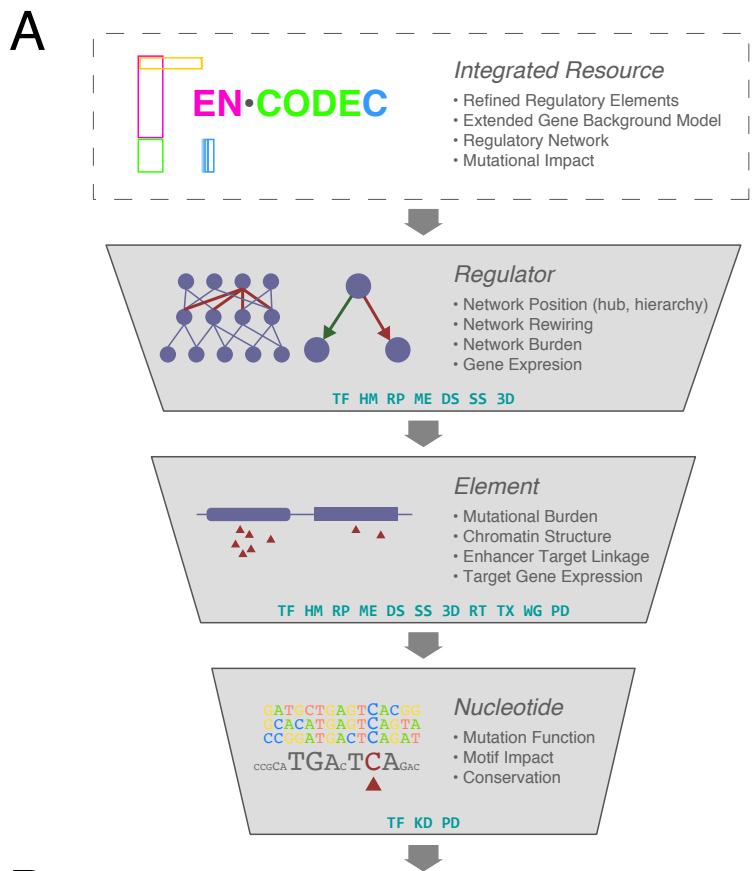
A

EN•CODEC

Integrated Resource
• Refined Regulatory Elements
• Extended Gene Background Model
• Regulatory Network
• Mutational Impact

Regulator
• Network Position (hub, hierarchy)
• Network Rewiring
• Network Burden
• Gene Expresion

TF HM RP ME DS SS 3D

Element
• Mutational Burden
• Chromatin Structure
• Enhancer Target Linkage
• Target Gene Expression

TF HM RP ME DS SS 3D RT TX WG PD

GATGCTGAGTCACGG
CCACATGAGTCAGTA
CCGGATGACTCAGAT
CCGCATGACTCAGAC

Nucleotide
• Mutation Function
• Motif Impact
• Conservation

TF KD PD